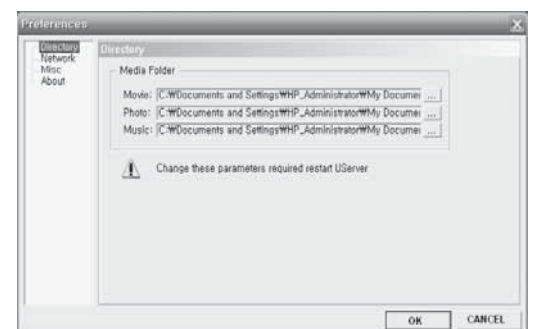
Preferences

Directory
Network
Misc
About

Directory

Media Folder

Movie: C:₩Documents and Settings₩HP_Administrator₩My Documei ...
Photo: C:₩Documents and Settings₩HP_Administrator₩My Documei ...
Music: C:₩Documents and Settings₩HP_Administrator₩My Documei ...

Change these parameters required restart UServer

OK CANCEL